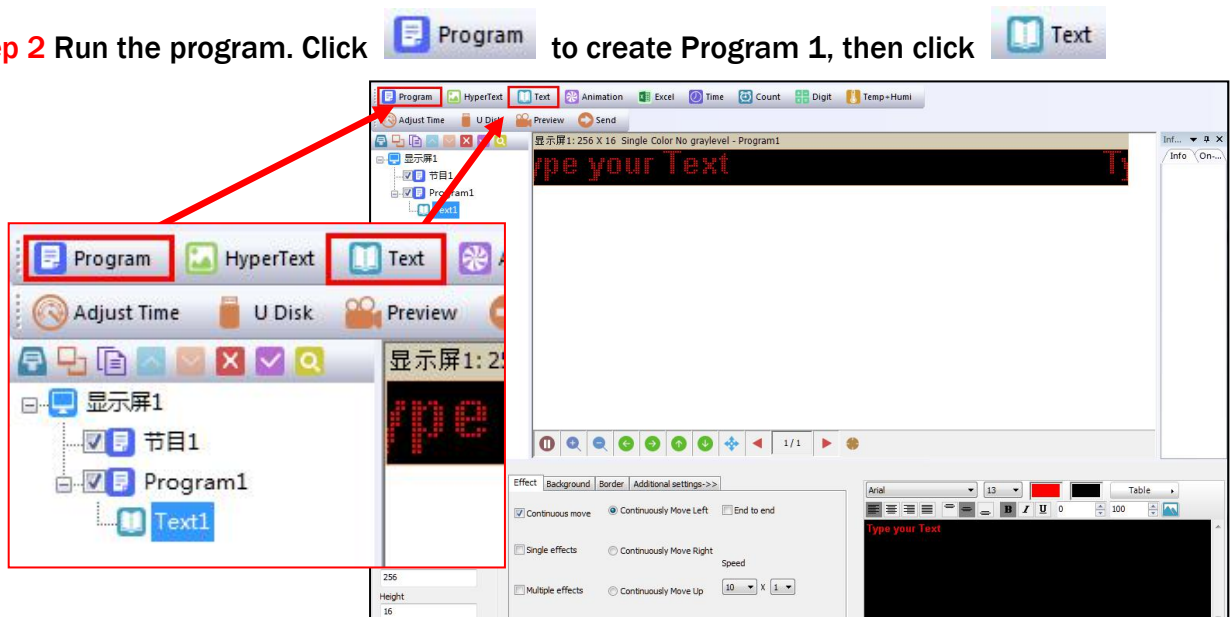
ep 2 Run the program. Click Program to create Program 1, then click Text

Program HyperText Text Animation Excel Time Count Digit Temp+Humi

Adjust Time U Disk Preview Send

显示屏1
节目1
Program1
Text1

显示屏1: 256 X 16 Single Color No graylevel - Program1

ype your Text Ty

Inf...
Info On-...

1/1

Program HyperText Text A

Adjust Time U Disk Preview

显示屏1
节目1
Program1
Text1

显示屏1: 25

ype

Effect Background Border Additional settings->>

Continuous move Continuously Move Left End to end

Single effects Continuously Move Right

Speed

Multiple effects Continuously Move Up 10 X 1

256
Height
16

Arial 13 Table

B I U 0 100

Type your Text